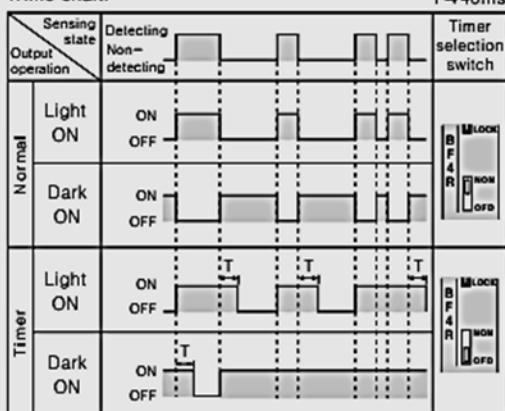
| Output operation \ Sensing state | | Detecting / Non-detecting | Timer selection switch |
|---|---|---|---|
| Normal | Light ON | ON / OFF | B F 4 R LOCK NON OFD |
| Normal | Dark ON | ON / OFF | |
| Timer | Light ON | ON / OFF T T T | B F 4 R LOCK NON OFD |
| Timer | Dark ON | ON / OFF T | |